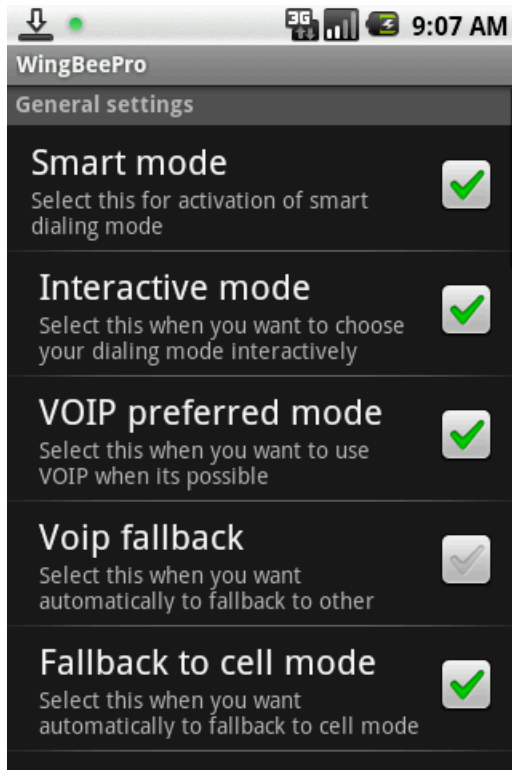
3G 9:07 AM

WingBeePro

General settings

Smart mode
Select this for activation of smart dialing mode

Interactive mode
Select this when you want to choose your dialing mode interactively

VOIP preferred mode
Select this when you want to use VOIP when its possible

Voip fallback
Select this when you want automatically to fallback to other

Fallback to cell mode
Select this when you want automatically to fallback to cell mode